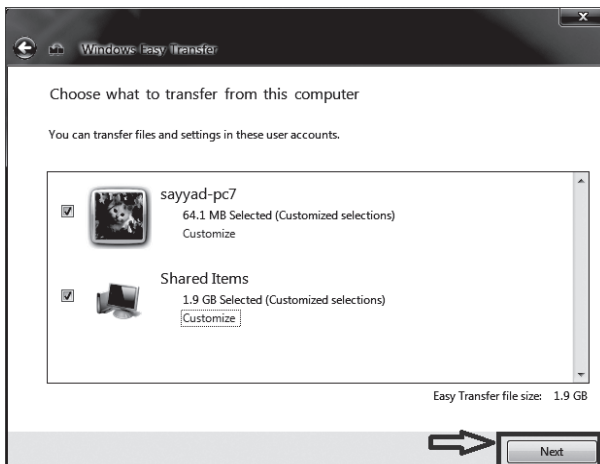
Windows Easy Transfer

Choose what to transfer from this computer

You can transfer files and settings in these user accounts.

sayyad-pc7
64.1 MB Selected (Customized selections)
Customize

Shared Items
1.9 GB Selected (Customized selections)
Customize

Easy Transfer file size: 1.9 GB

Next